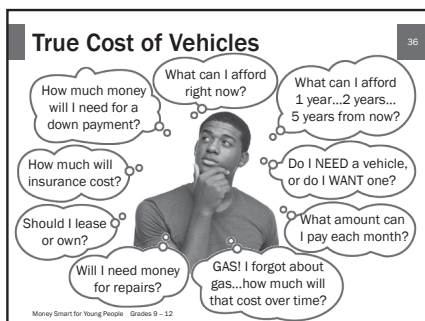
True Cost of Vehicles

36

How much money will I need for a down payment?

What can I afford right now?

What can I afford 1 year…2 years… 5 years from now?

How much will insurance cost?

Do I NEED a vehicle, or do I WANT one?

Should I lease or own?

What amount can I pay each month?

Will I need money for repairs?

GAS! I forgot about gas…how much will that cost over time?

Money Smart for Young People Grades 9 – 12